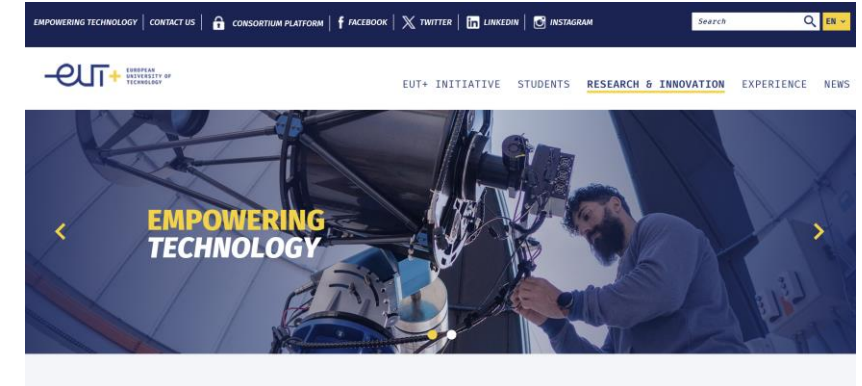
EMPOWERING TECHNOLOGY | CONTACT US | CONSORTIUM PLATFORM | FACEBOOK | TWITTER | LINKEDIN | INSTAGRAM

Search

EN

EUT+ EUROPEAN UNIVERSITY OF TECHNOLOGY

EUT+ INITIATIVE STUDENTS RESEARCH & INNOVATION EXPERIENCE NEWS

EMPOWERING TECHNOLOGY